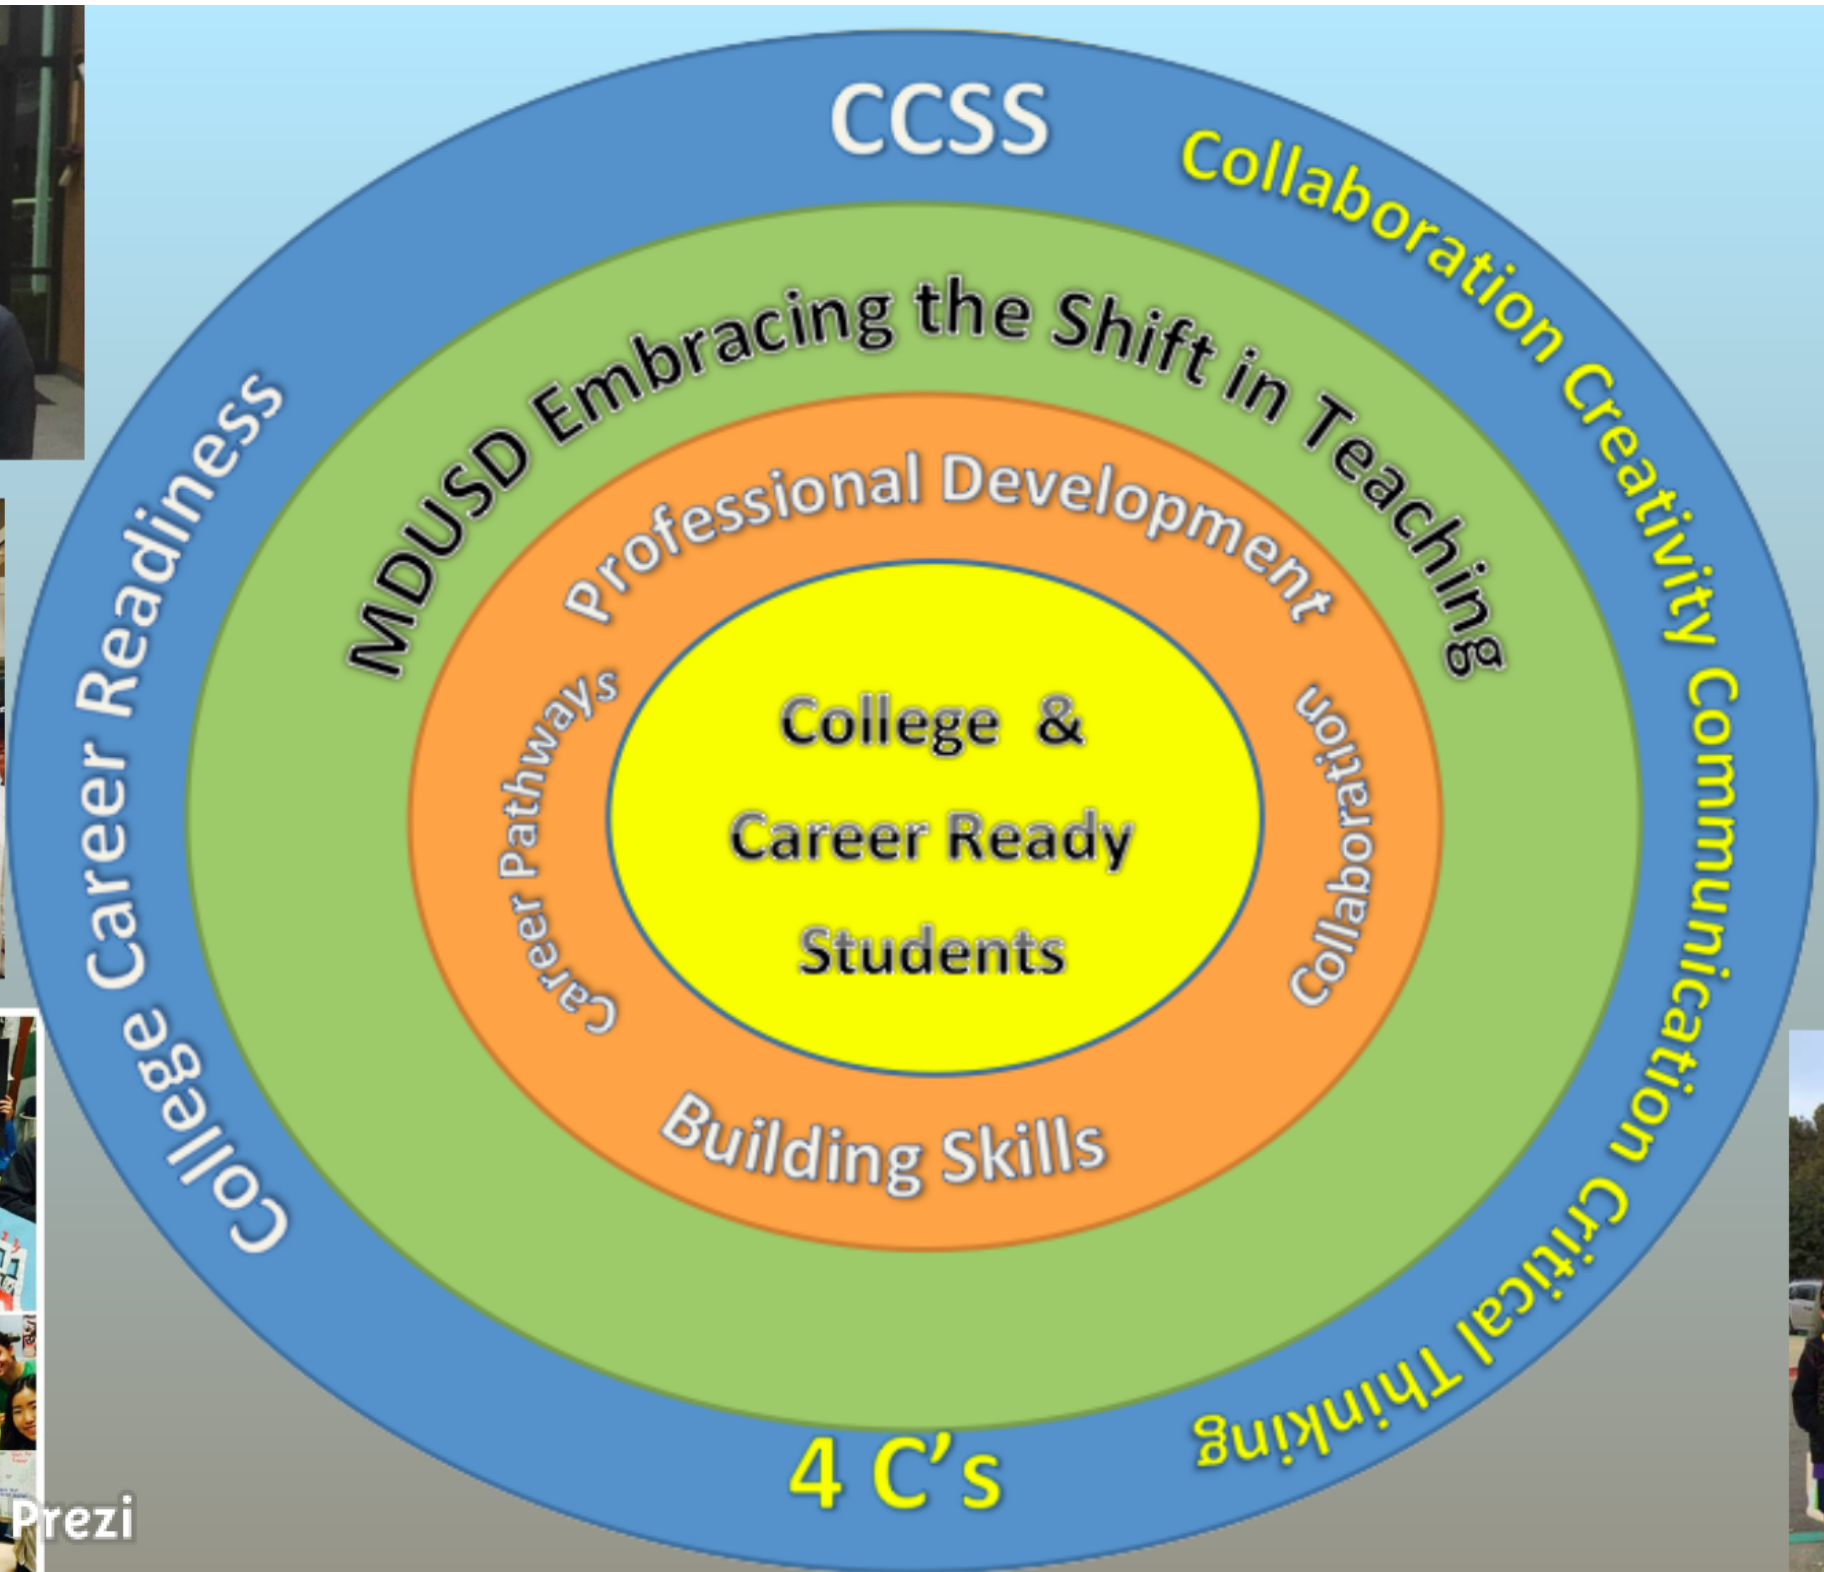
CCSS

Collaboration Creativity Communication Critical Thinking

College Career Readiness

4 C's

MDUSD Embracing the Shift in Teaching

Professional Development

Career Pathways

Collaboration

Building Skills

College &
Career Ready
Students

Prezi